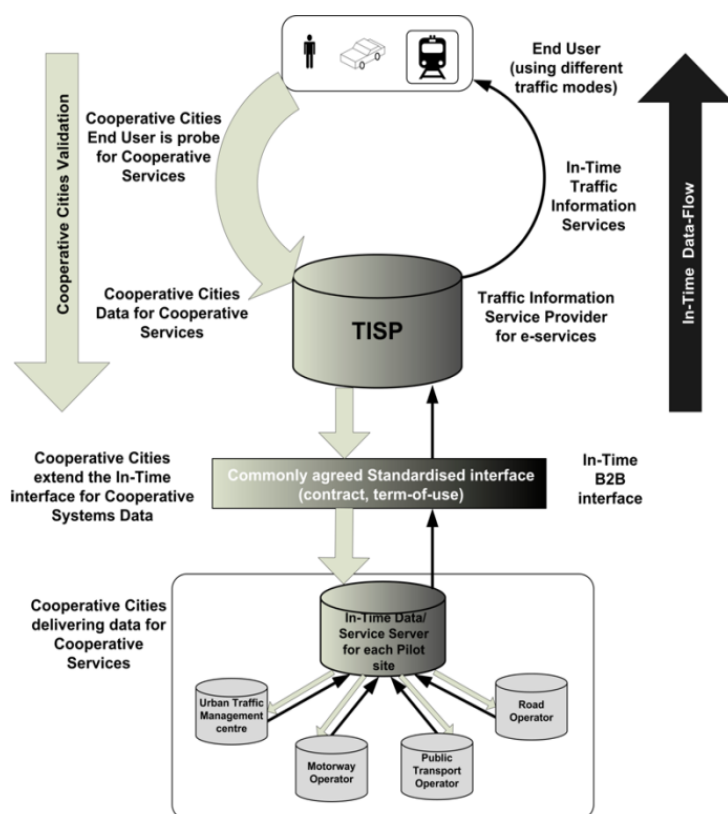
Cooperative Cities Validation

Cooperative Cities End User is probe for Cooperative Services

End User (using different traffic modes)

In-Time Traffic Information Services

In-Time Data-Flow

Cooperative Cities Data for Cooperative Services

TISP

Traffic Information Service Provider for e-services

Cooperative Cities extend the In-Time interface for Cooperative Systems Data

Commonly agreed Standardised interface (contract, term-of-use)

In-Time B2B interface

Cooperative Cities delivering data for Cooperative Services

In-Time Data/ Service Server for each Pilot site

Urban Traffic Management centre

Road Operator

Motorway Operator

Public Transport Operator